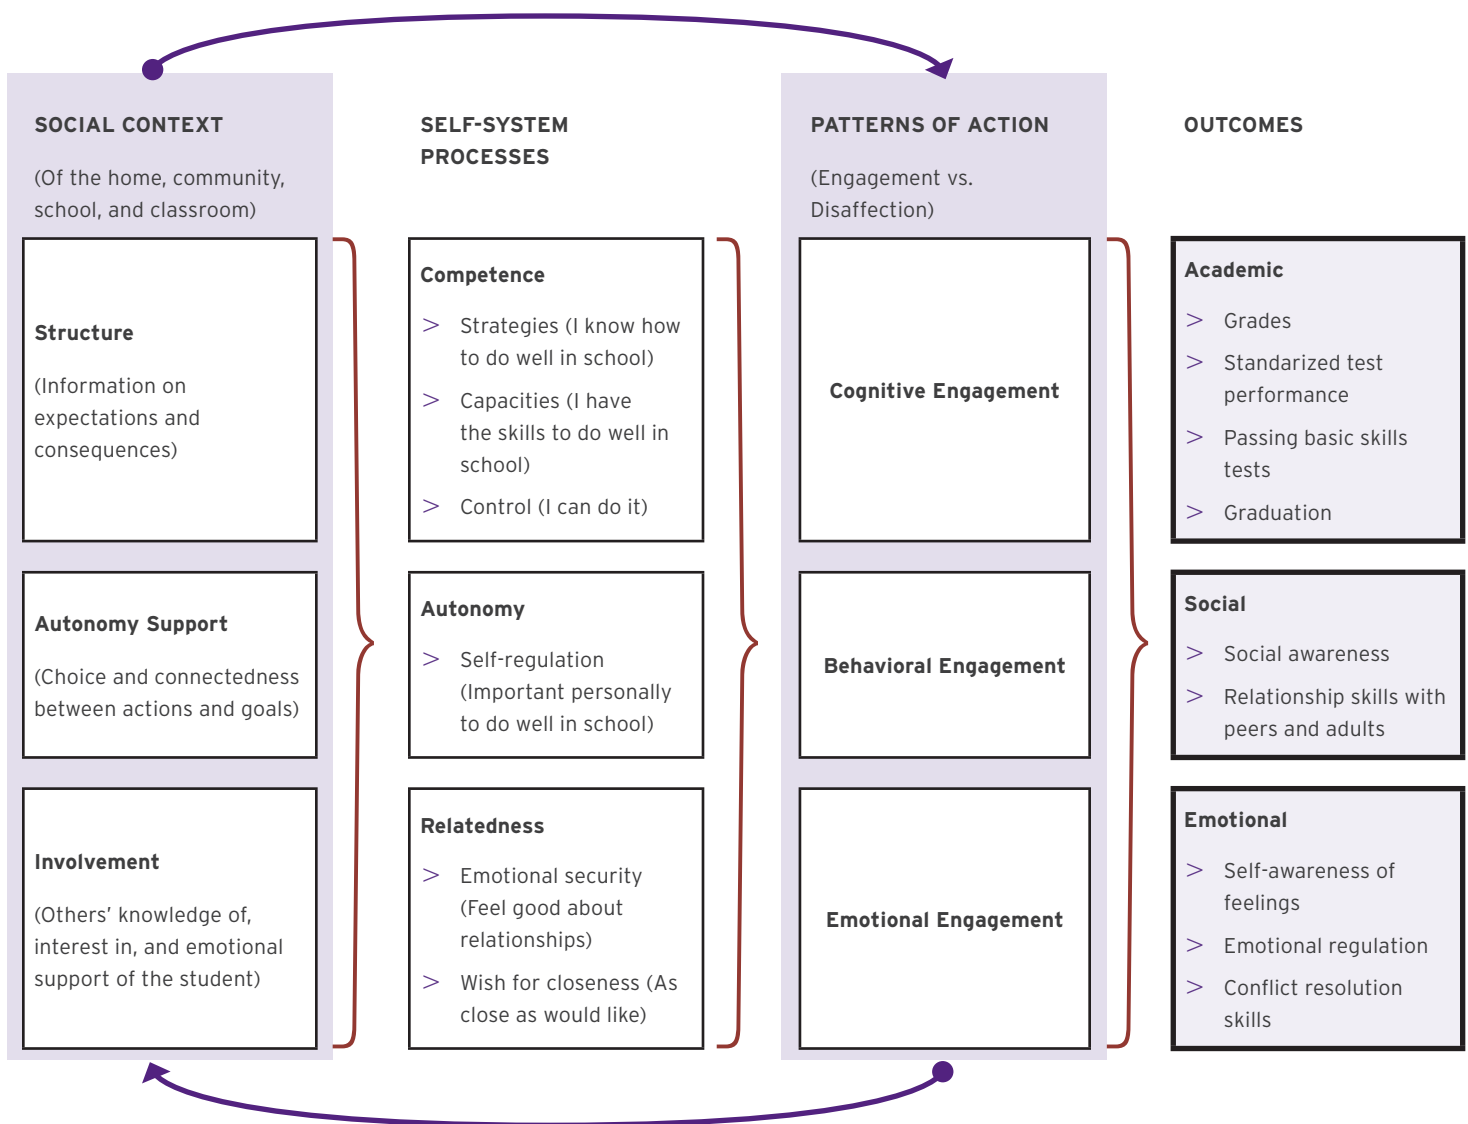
SOCIAL CONTEXT

(Of the home, community, school, and classroom)

Structure

(Information on expectations and consequences)

Autonomy Support

(Choice and connectedness between actions and goals)

Involvement

(Others' knowledge of, interest in, and emotional support of the student)

SELF-SYSTEM PROCESSES

Competence

> Strategies (I know how to do well in school)

> Capacities (I have the skills to do well in school)

> Control (I can do it)

Autonomy

> Self-regulation (Important personally to do well in school)

Relatedness

> Emotional security (Feel good about relationships)

> Wish for closeness (As close as would like)

PATTERNS OF ACTION

(Engagement vs. Disaffection)

Cognitive Engagement

Behavioral Engagement

Emotional Engagement

OUTCOMES

Academic

> Grades

> Standarized test performance

> Passing basic skills tests

> Graduation

Social

> Social awareness

> Relationship skills with peers and adults

Emotional

> Self-awareness of feelings

> Emotional regulation

> Conflict resolution skills